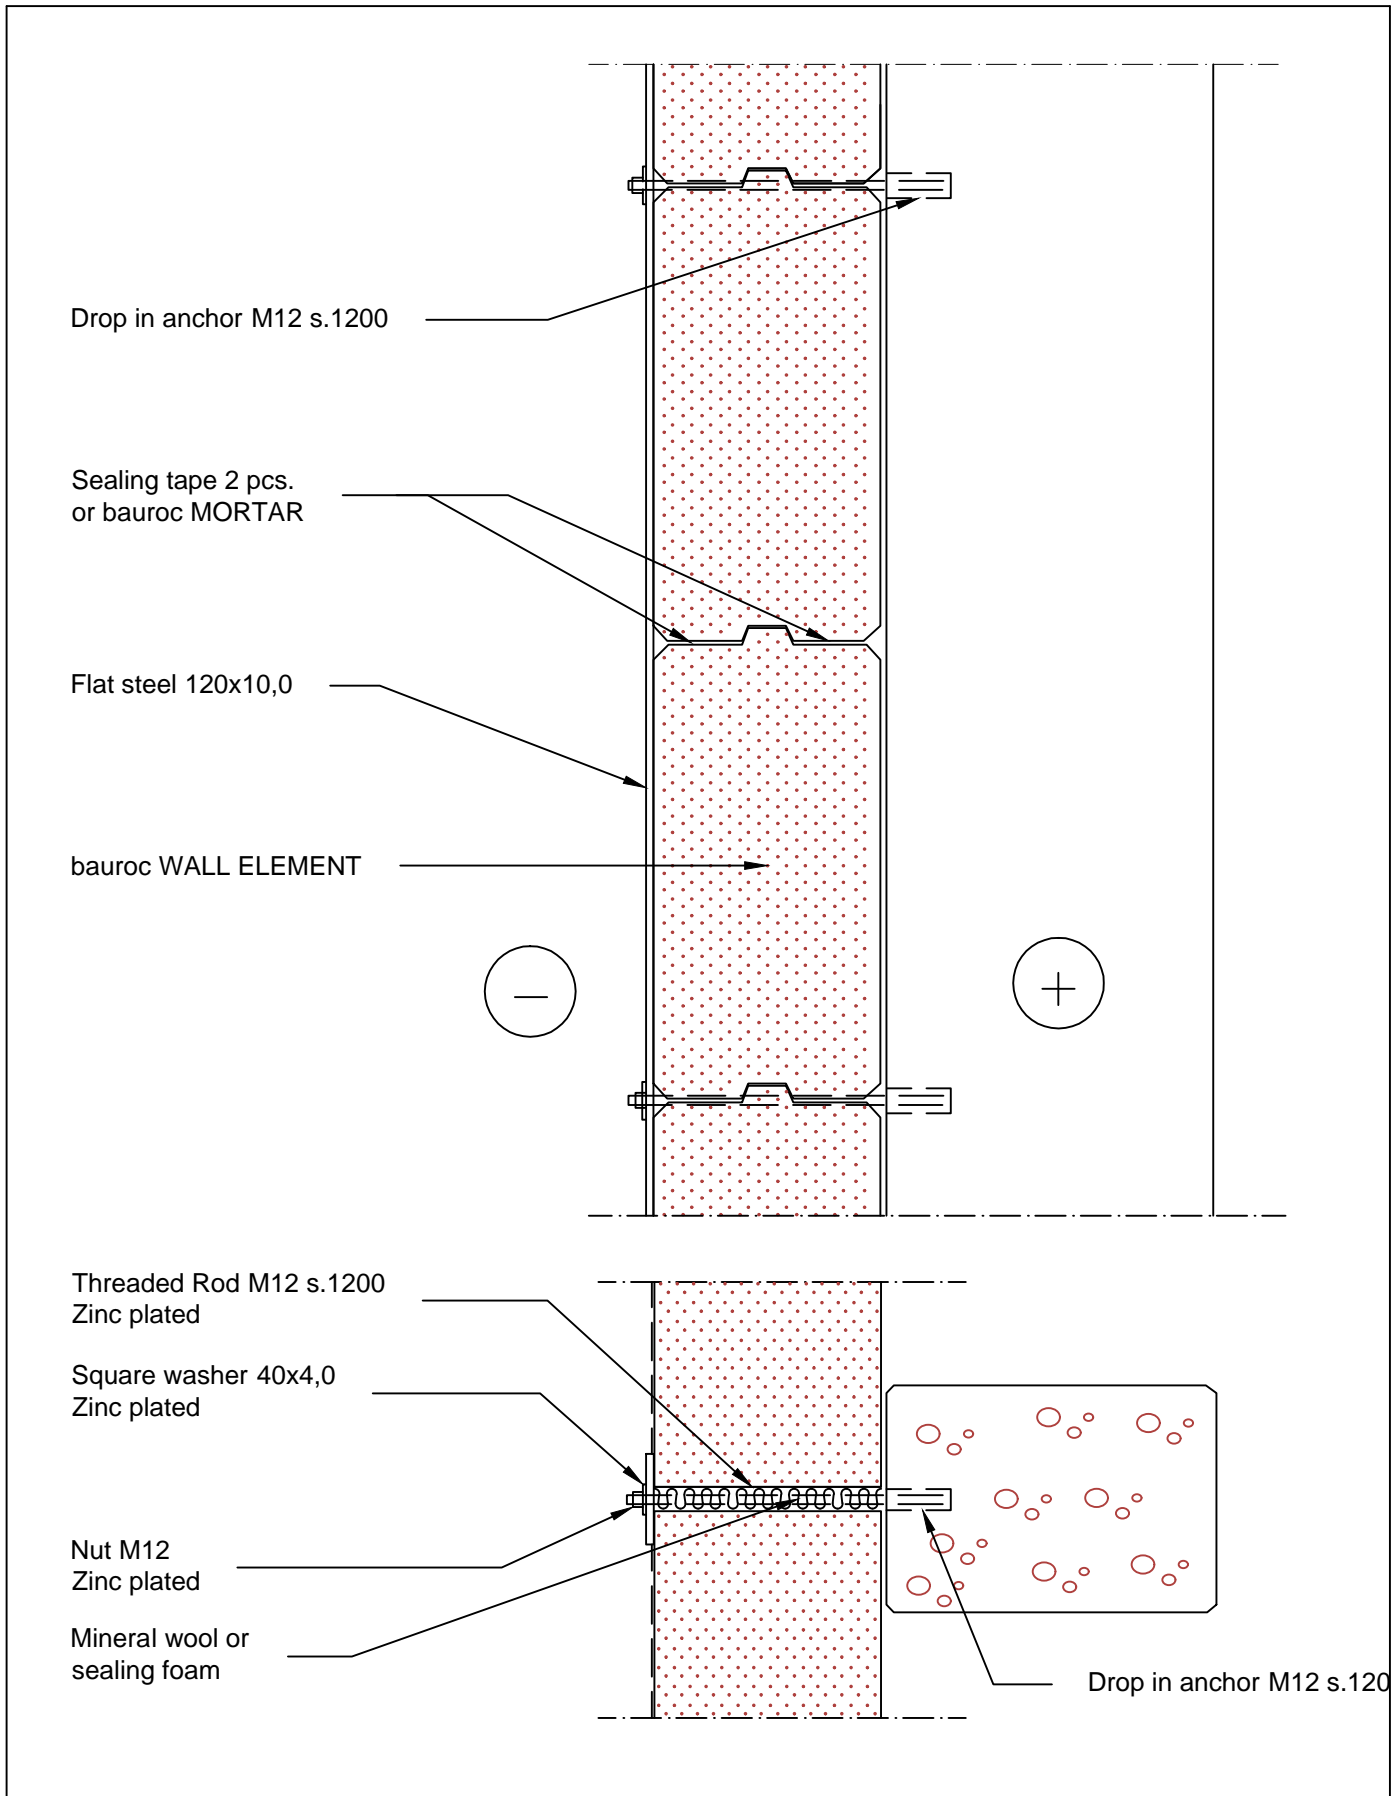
Drop in anchor M12 s.1200

Sealing tape 2 pcs.
or bauroc MORTAR

Flat steel 120x10,0

bauroc WALL ELEMENT

—

+

Threaded Rod M12 s.1200
Zinc plated

Square washer 40x4,0
Zinc plated

Nut M12
Zinc plated

Mineral wool or
sealing foam

Drop in anchor M12 s.120